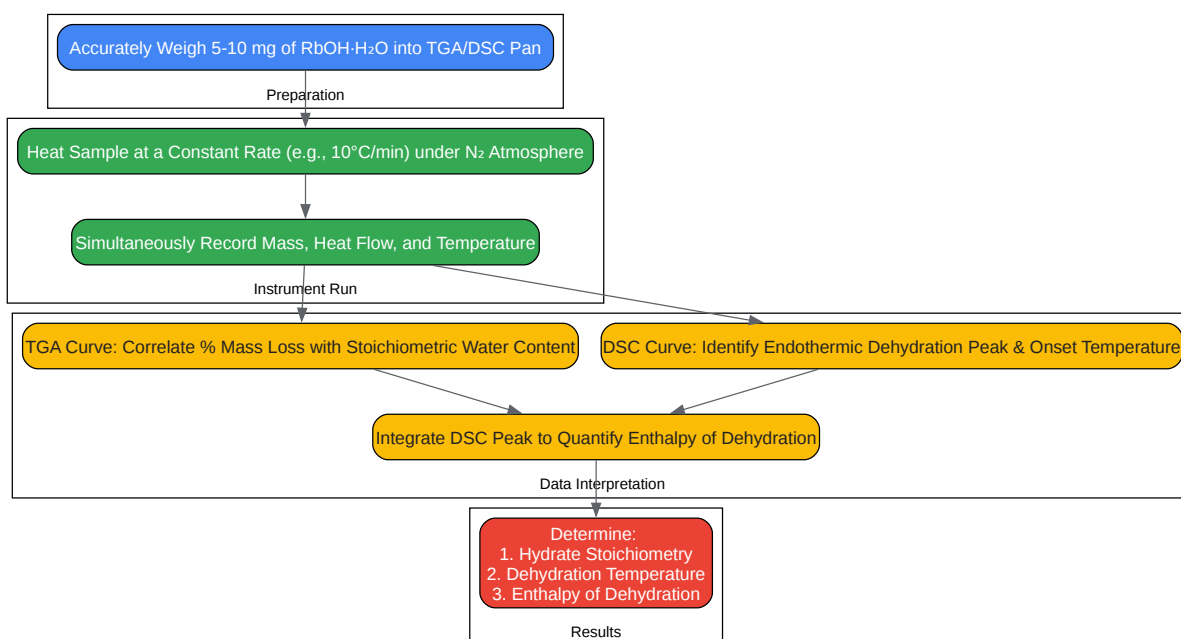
Accurately Weigh 5-10 mg of $RbOH \cdot H_2O$ into TGA/DSC Pan

Preparation

Heat Sample at a Constant Rate (e.g., 10°C/min) under $N_2$ Atmosphere

Simultaneously Record Mass, Heat Flow, and Temperature

Instrument Run

TGA Curve: Correlate % Mass Loss with Stoichiometric Water Content

DSC Curve: Identify Endothermic Dehydration Peak & Onset Temperature

Integrate DSC Peak to Quantify Enthalpy of Dehydration

Data Interpretation

Determine:
1. Hydrate Stoichiometry
2. Dehydration Temperature
3. Enthalpy of Dehydration

Results